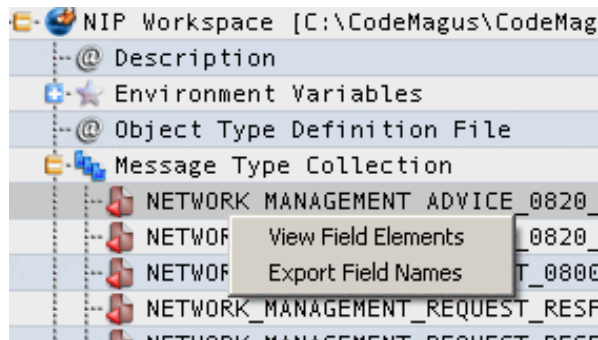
NIP Workspace [C:\CodeMagus\CodeMag
@ Description
Environment Variables
@ Object Type Definition File
Message Type Collection
NETWORK_MANAGEMENT_ADVICE_0820_
NETWOR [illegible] _0820_
NETWOR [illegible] T_0800
NETWORK_MANAGEMENT_REQUEST_RESP
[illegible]

View Field Elements
Export Field Names